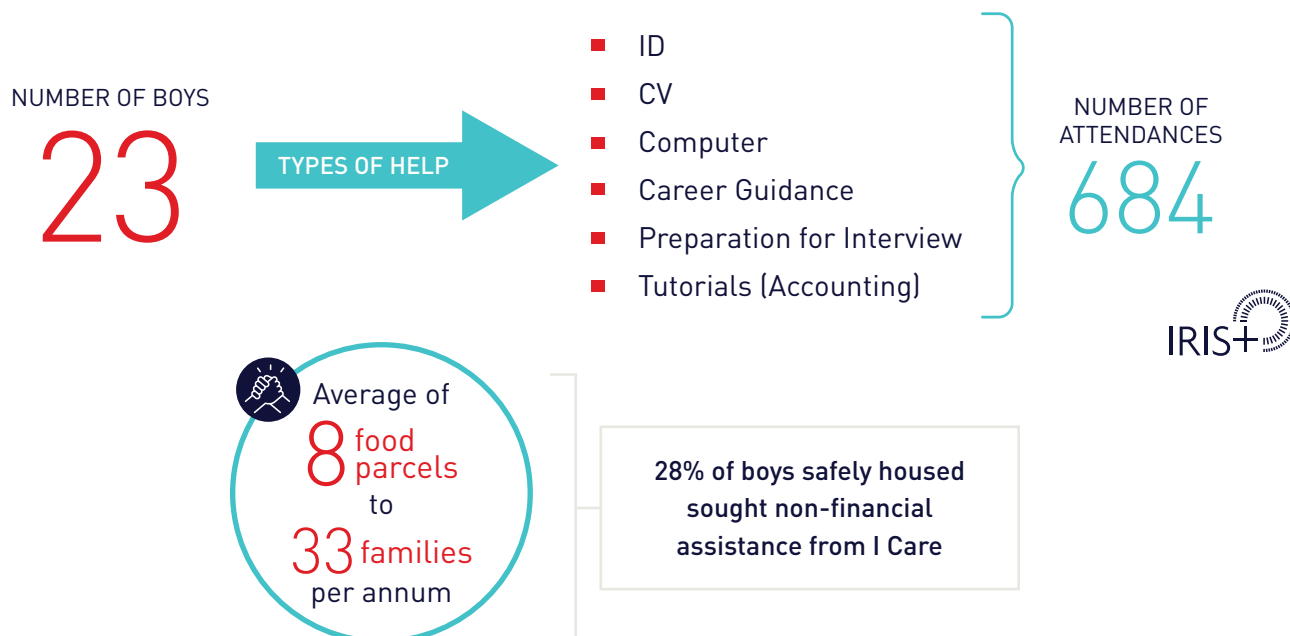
NUMBER OF BOYS
23

TYPES OF HELP

- ID
- CV
- Computer
- Career Guidance
- Preparation for Interview
- Tutorials (Accounting)

NUMBER OF ATTENDANCES
684

IRIS+

Average of
8 food parcels
to
33 families
per annum

28% of boys safely housed sought non-financial assistance from I Care